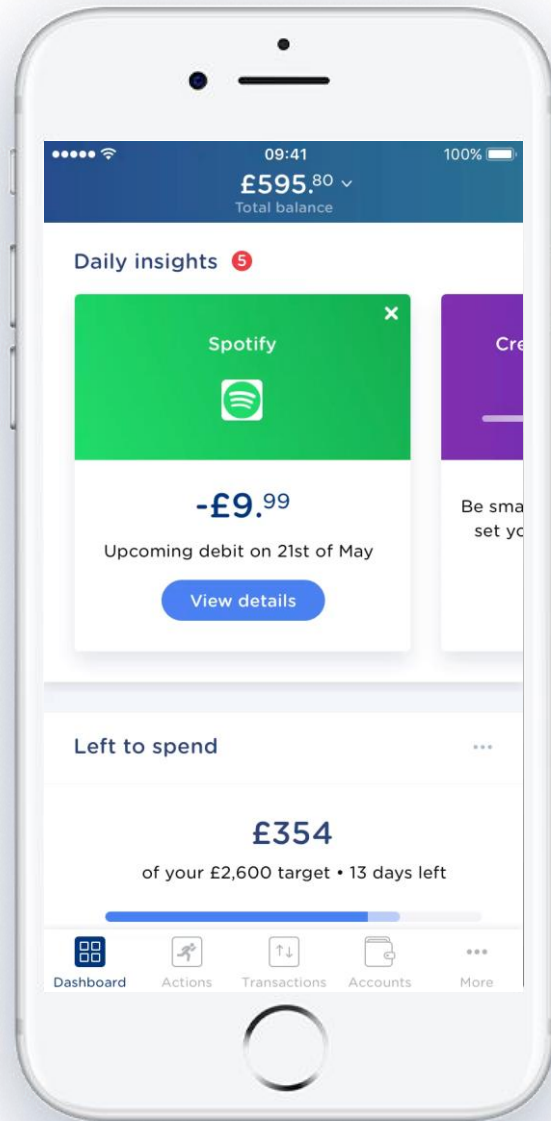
09:41
100%
£595.$^{80}$
Total balance

Daily insights 5

Spotify

-£9.$^{99}$
Upcoming debit on 21st of May
View details

Cre

Be sma
set yo

Left to spend

£354
of your £2,600 target • 13 days left

Dashboard
Actions
Transactions
Accounts
More